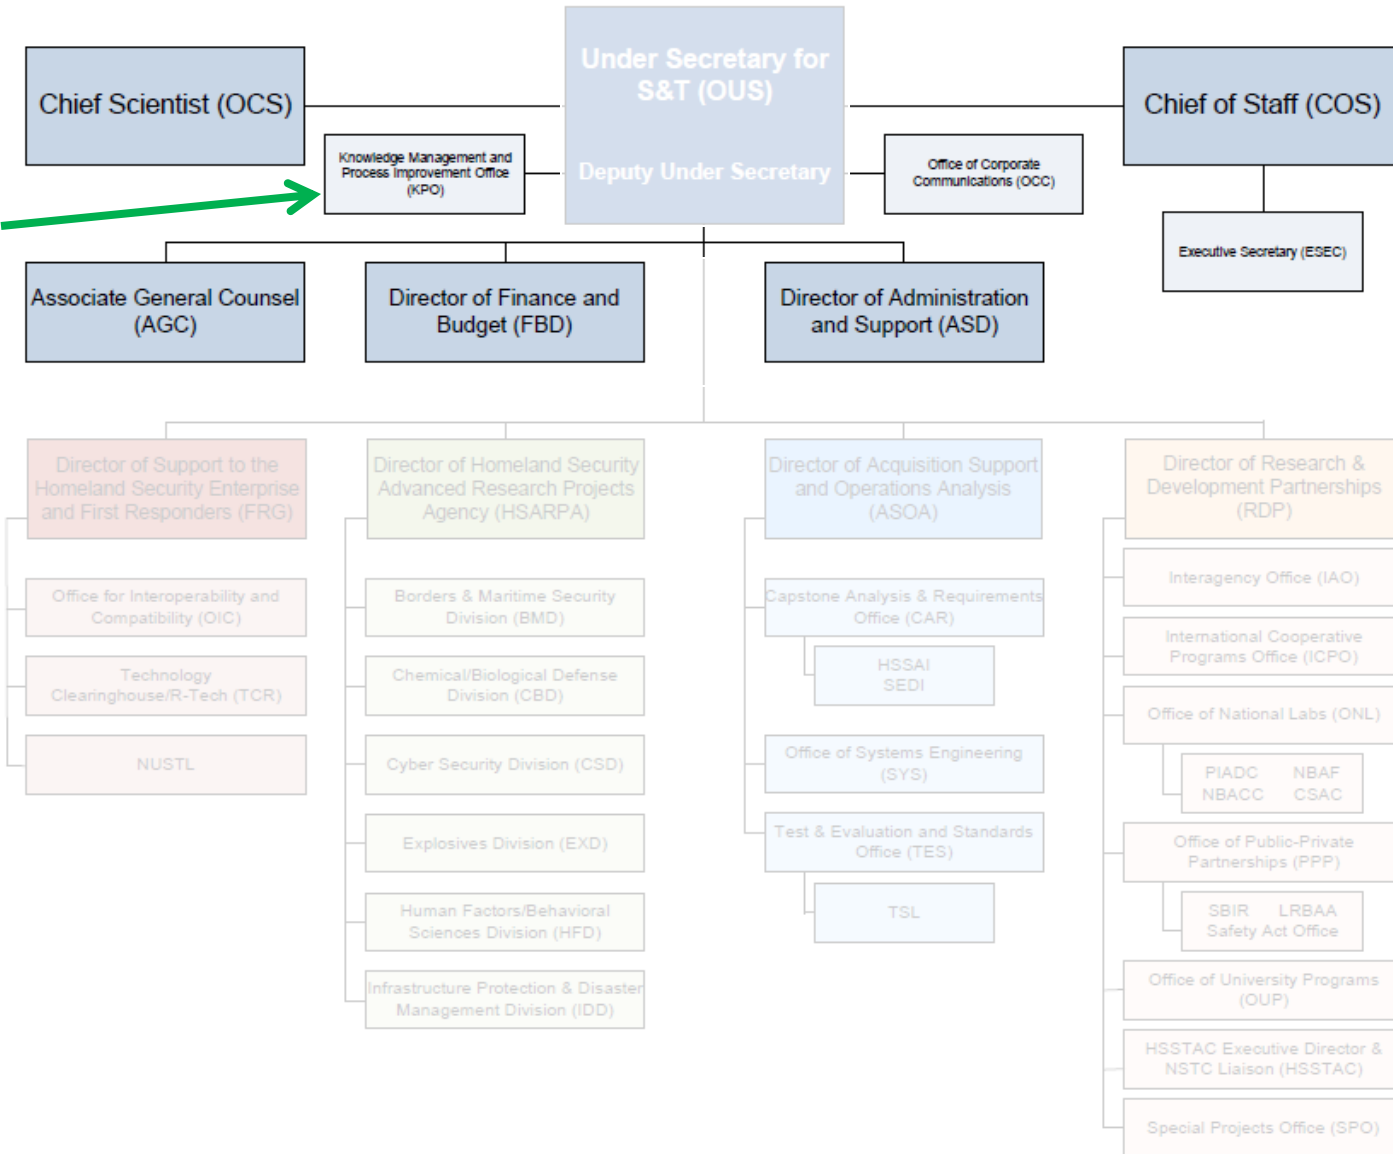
Under Secretary for S&T (OUS)

Deputy Under Secretary

Chief Scientist (OCS)

Knowledge Management and Process Improvement Office (KPO)

Office of Corporate Communications (OCC)

Chief of Staff (COS)

Executive Secretary (ESEC)

Associate General Counsel (AGC)

Director of Finance and Budget (FBD)

Director of Administration and Support (ASD)

Director of Support to the Homeland Security Enterprise and First Responders (FRG)

Office for Interoperability and Compatibility (OIC)

Technology Clearinghouse/R-Tech (TCR)

NUSTL

Director of Homeland Security Advanced Research Projects Agency (HSARPA)

Borders & Maritime Security Division (BMD)

Chemical/Biological Defense Division (CBD)

Cyber Security Division (CSD)

Explosives Division (EXD)

Human Factors/Behavioral Sciences Division (HFD)

Infrastructure Protection & Disaster Management Division (IDD)

Director of Acquisition Support and Operations Analysis (ASOA)

Capstone Analysis & Requirements Office (CAR)

HSSAI SEDI

Office of Systems Engineering (SYS)

Test & Evaluation and Standards Office (TES)

TSL

Director of Research & Development Partnerships (RDP)

Interagency Office (IAO)

International Cooperative Programs Office (ICPO)

Office of National Labs (ONL)

PIADC NBAF NBACC CSAC

Office of Public-Private Partnerships (PPP)

SBIR LRBAA Safety Act Office

Office of University Programs (OUP)

HSSTAC Executive Director & NSTC Liaison (HSSTAC)

Special Projects Office (SPO)